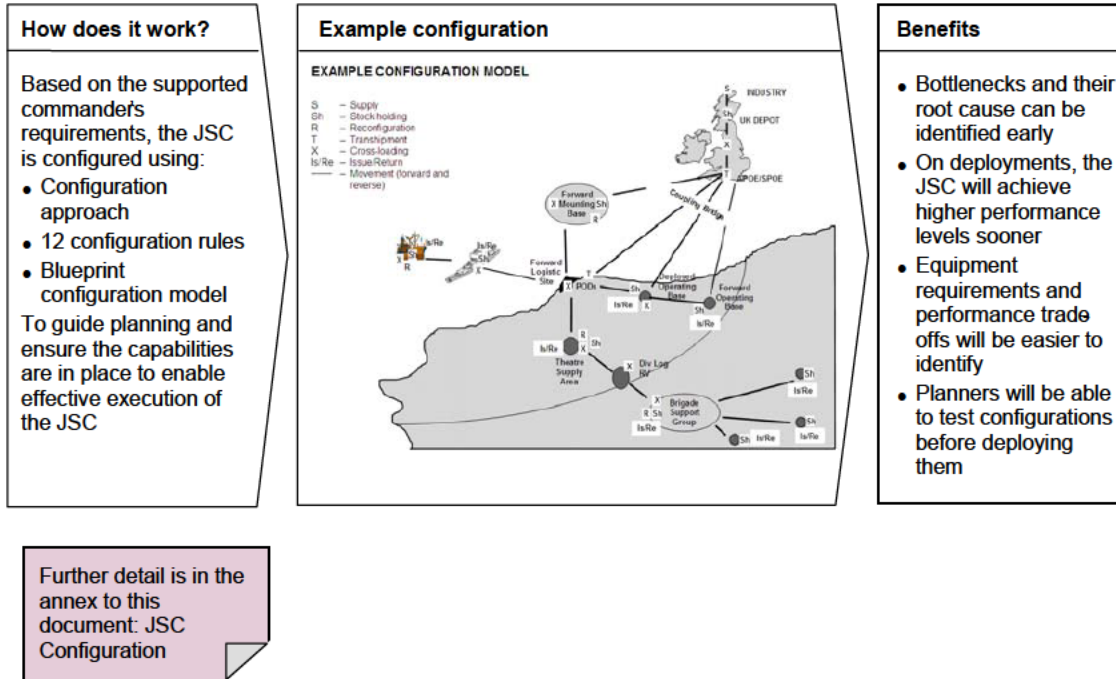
How does it work?

Based on the supported commanders requirements, the JSC is configured using:
- Configuration approach
- 12 configuration rules
- Blueprint configuration model

To guide planning and ensure the capabilities are in place to enable effective execution of the JSC

Example configuration

EXAMPLE CONFIGURATION MODEL

S – Supply
Sh – Stockholding
R – Reconfiguration
T – Transhipment
X – Cross-loading
Is/Re – Issue/Return
—— – Movement (forward and reverse)

S INDUSTRY
Sh
UK DEPOT
X
T
APOE/SPOE
Forward X Mounting Sh Base R
Coupling Bridge
Is/Re Sh X R
Is/Re Sh X
Forward Logistic Site
T
X PODs
Sh Deployed Operating Base
Is/Re X
Forward Operating Base
Sh Is/Re
R X Sh
Is/Re Theatre Supply Area
X Div Log HW
X R Sh Brigade Support Group
Is/Re
Sh Is/Re
Sh Is/Re
Sh Is/Re

Benefits

- Bottlenecks and their root cause can be identified early
- On deployments, the JSC will achieve higher performance levels sooner
- Equipment requirements and performance trade offs will be easier to identify
- Planners will be able to test configurations before deploying them

Further detail is in the annex to this document: JSC Configuration